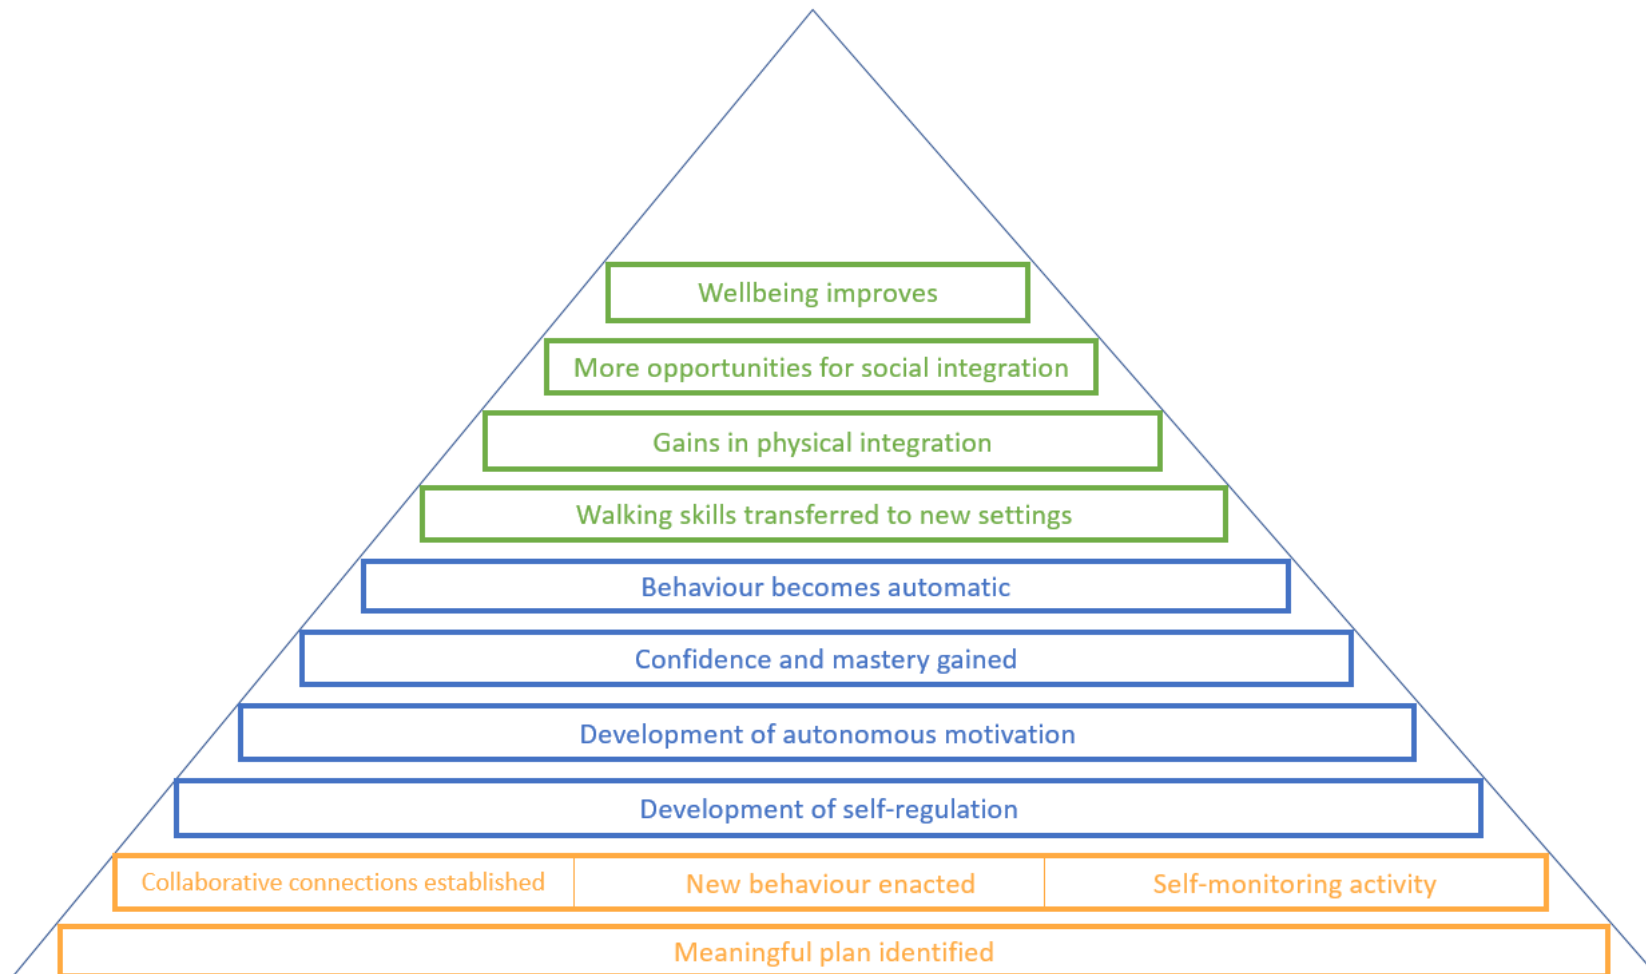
Wellbeing improves

More opportunities for social integration

Gains in physical integration

Walking skills transferred to new settings

Behaviour becomes automatic

Confidence and mastery gained

Development of autonomous motivation

Development of self-regulation

Collaborative connections established

New behaviour enacted

Self-monitoring activity

Meaningful plan identified